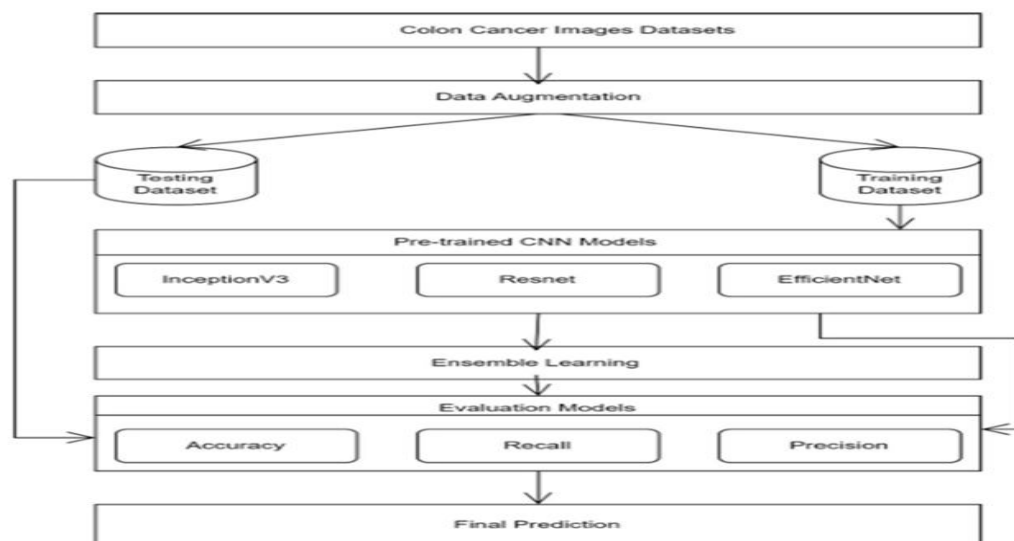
Colon Cancer Images Datasets

Data Augmentation

Testing Dataset

Training Dataset

Pre-trained CNN Models

InceptionV3

Resnet

EfficientNet

Ensemble Learning

Evaluation Models

Accuracy

Recall

Precision

Final Prediction